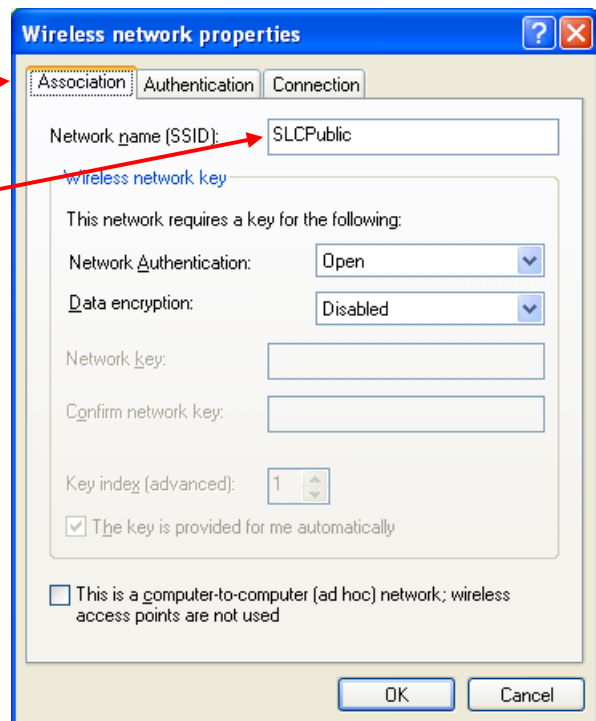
Wireless network properties

?

X

Association

Authentication

Connection

Network name (SSID): SLCPublic

Wireless network key

This network requires a key for the following:

Network Authentication: Open

Data encryption: Disabled

Network key:

Confirm network key:

Key index (advanced): 1

The key is provided for me automatically

This is a computer-to-computer (ad hoc) network; wireless access points are not used

OK

Cancel